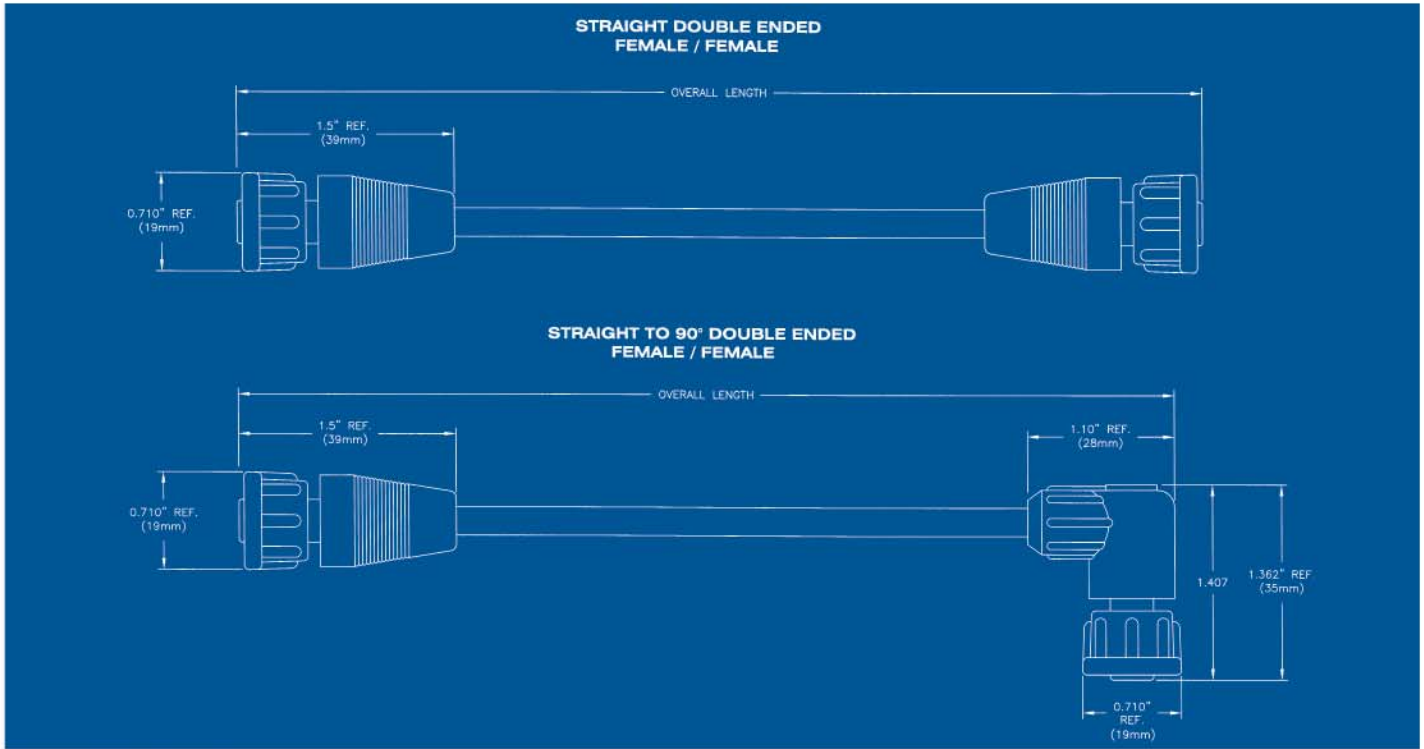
STRAIGHT DOUBLE ENDED
FEMALE / FEMALE

OVERALL LENGTH

1.5" REF.
(39mm)

0.710" REF.
(19mm)

STRAIGHT TO 90° DOUBLE ENDED
FEMALE / FEMALE

OVERALL LENGTH

1.5" REF.
(39mm)

1.10" REF.
(28mm)

0.710" REF.
(19mm)

1.407

1.362" REF
(35mm)

0.710"
REF.
(19mm)